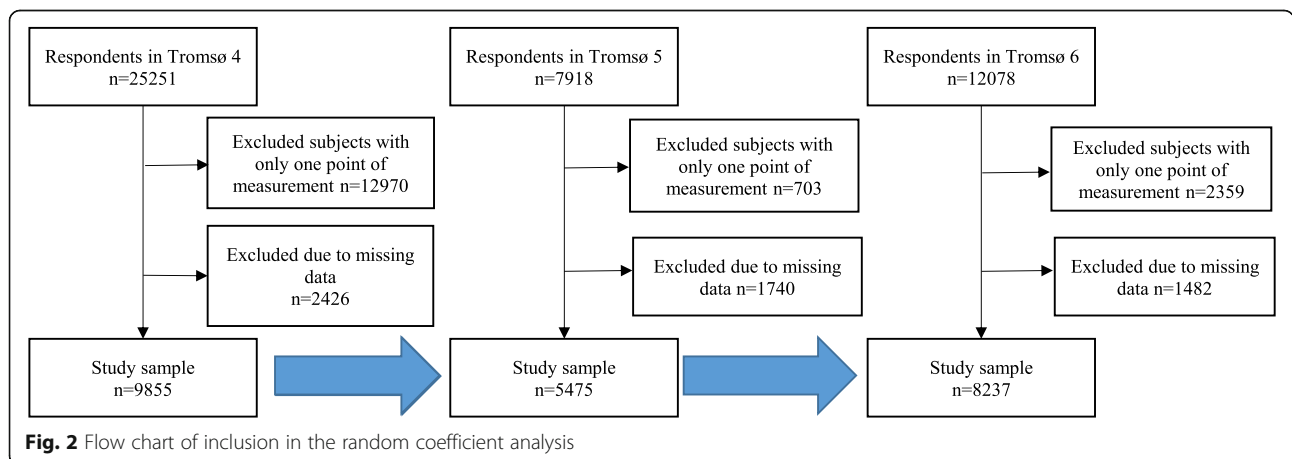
Respondents in Tromsø 4
n=25251

Excluded subjects with only one point of measurement n=12970

Excluded due to missing data
n=2426

Study sample
n=9855

Respondents in Tromsø 5
n=7918

Excluded subjects with only one point of measurement n=703

Excluded due to missing data n=1740

Study sample
n=5475

Respondents in Tromsø 6
n=12078

Excluded subjects with only one point of measurement n=2359

Excluded due to missing data n=1482

Study sample
n=8237

**Fig. 2** Flow chart of inclusion in the random coefficient analysis